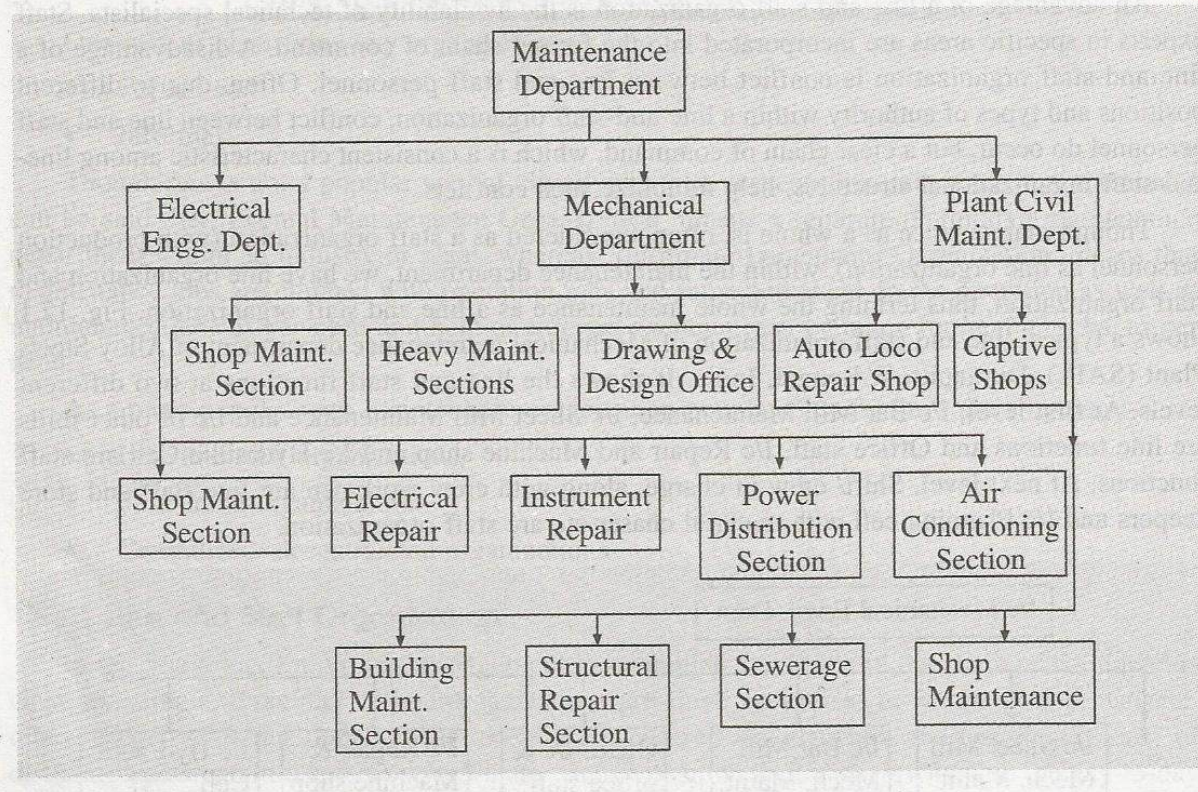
Maintenance Department

Electrical Engg. Dept.

Mechanical Department

Plant Civil Maint. Dept.

Shop Maint. Section

Heavy Maint. Sections

Drawing & Design Office

Auto Loco Repair Shop

Captive Shops

Shop Maint. Section

Electrical Repair

Instrument Repair

Power Distribution Section

Air Conditioning Section

Building Maint. Section

Structural Repair Section

Sewerage Section

Shop Maintenance